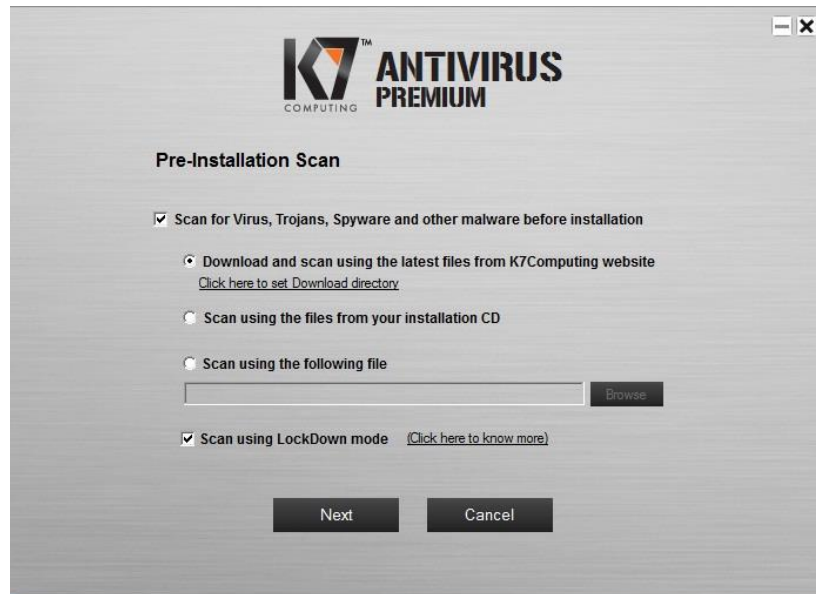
K7 TM COMPUTING ANTIVIRUS PREMIUM

Pre-Installation Scan

Scan for Virus, Trojans, Spyware and other malware before installation

Download and scan using the latest files from K7Computing website
Click here to set Download directory

Scan using the files from your installation CD

Scan using the following file

Browse

Scan using LockDown mode (Click here to know more)

Next Cancel